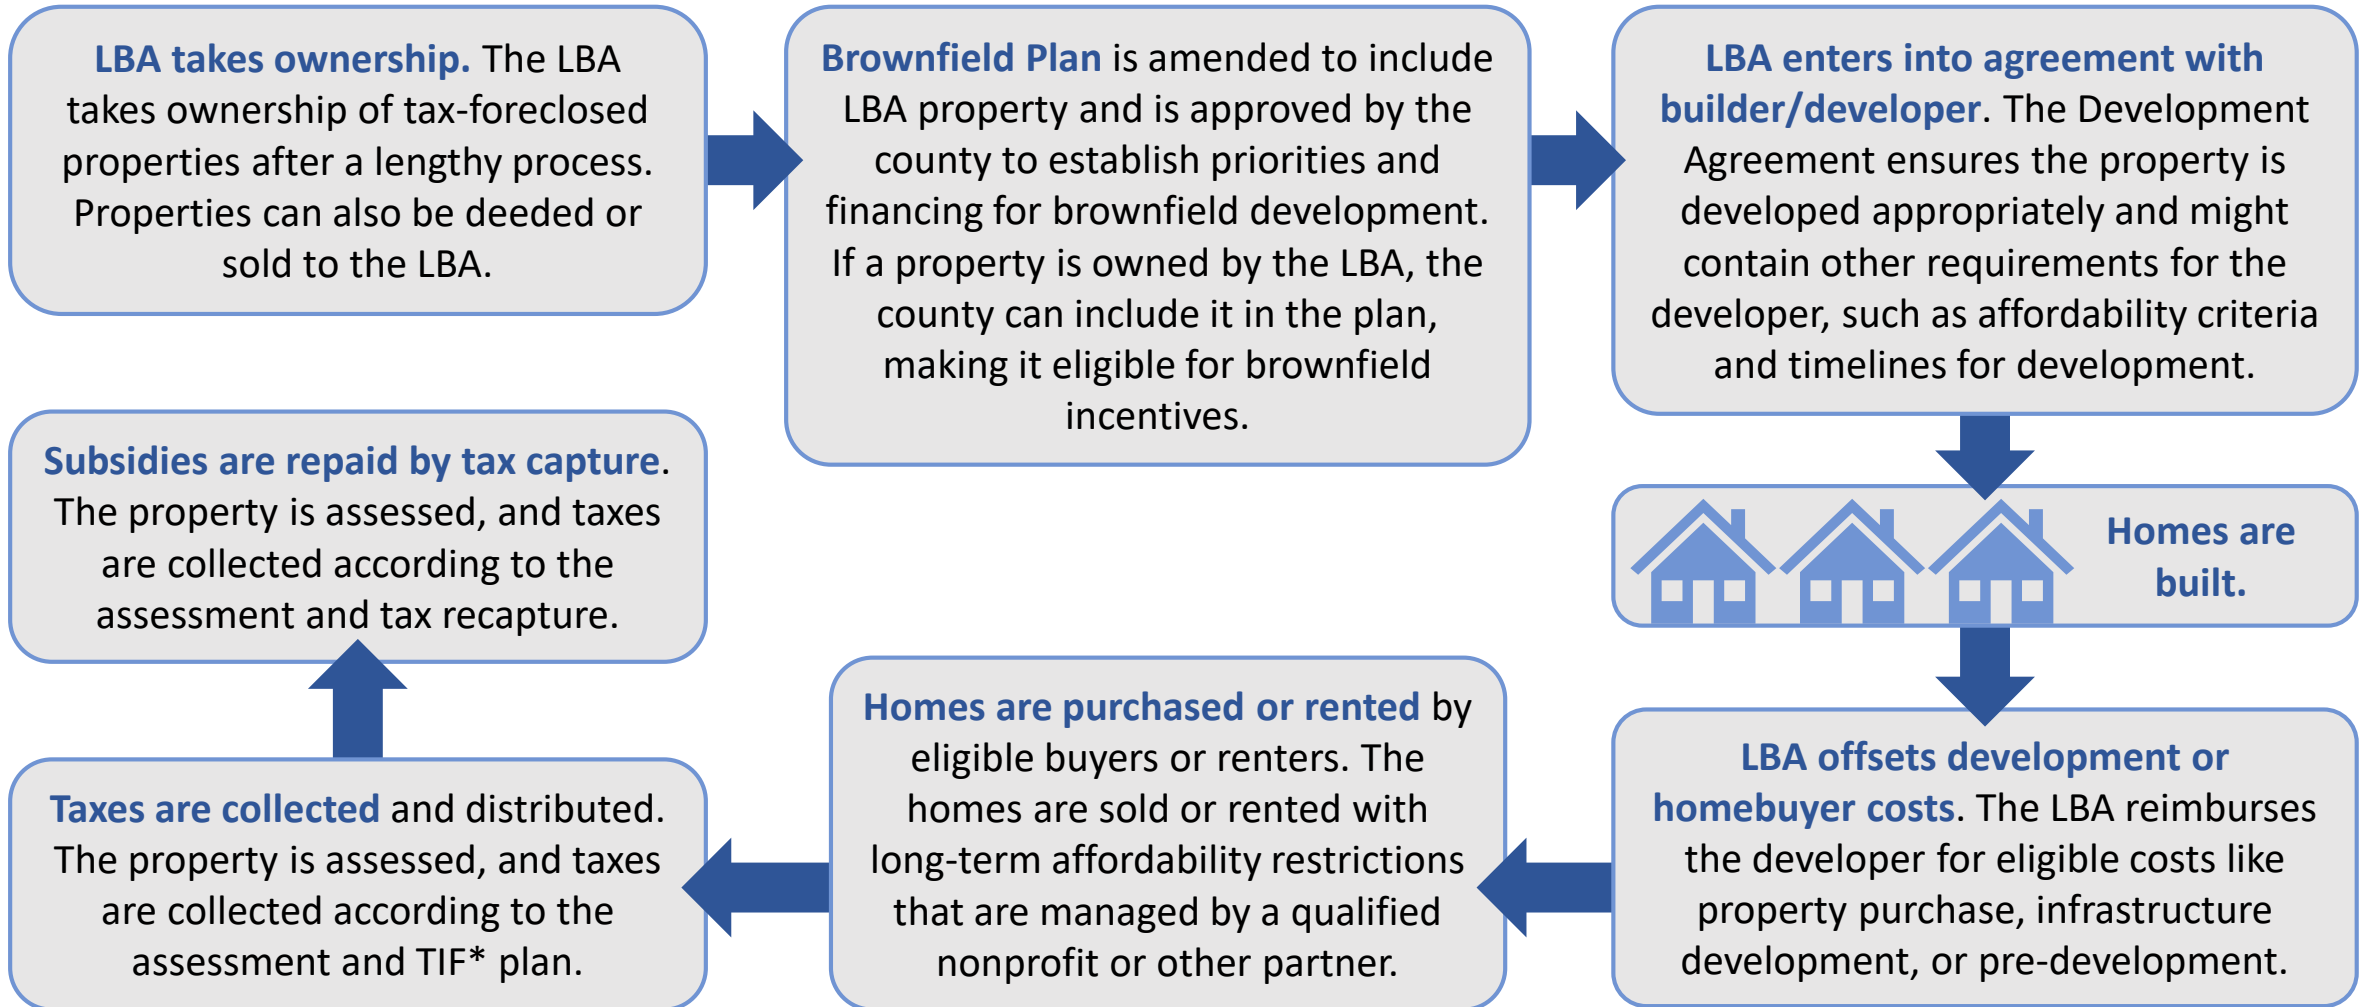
LBA takes ownership. The LBA takes ownership of tax-foreclosed properties after a lengthy process. Properties can also be deeded or sold to the LBA.

Brownfield Plan is amended to include LBA property and is approved by the county to establish priorities and financing for brownfield development. If a property is owned by the LBA, the county can include it in the plan, making it eligible for brownfield incentives.

LBA enters into agreement with builder/developer. The Development Agreement ensures the property is developed appropriately and might contain other requirements for the developer, such as affordability criteria and timelines for development.

Homes are built.

LBA offsets development or homebuyer costs. The LBA reimburses the developer for eligible costs like property purchase, infrastructure development, or pre-development.

Homes are purchased or rented by eligible buyers or renters. The homes are sold or rented with long-term affordability restrictions that are managed by a qualified nonprofit or other partner.

Taxes are collected and distributed. The property is assessed, and taxes are collected according to the assessment and TIF* plan.

Subsidies are repaid by tax capture. The property is assessed, and taxes are collected according to the assessment and tax recapture.